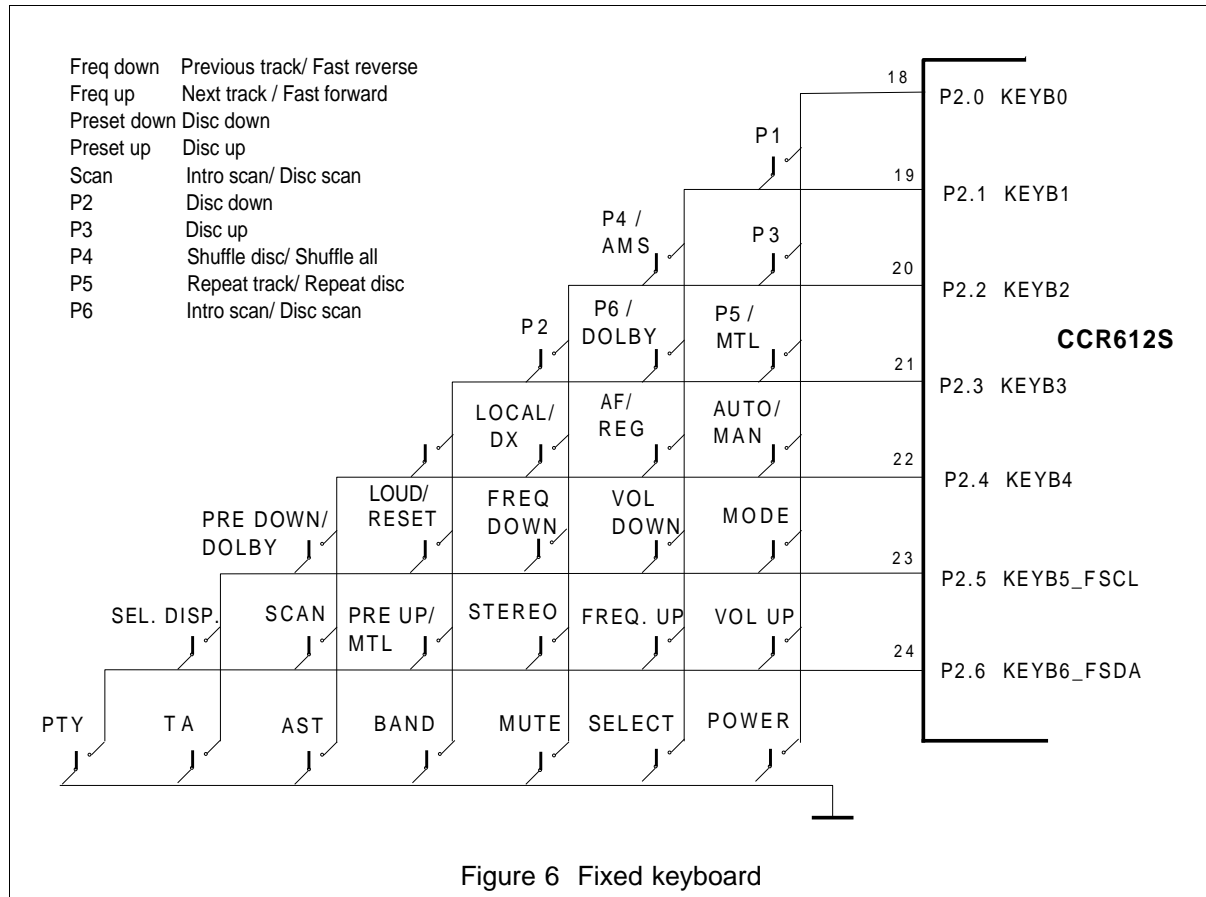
Freq down Previous track/ Fast reverse
Freq up Next track / Fast forward
Preset down Disc down
Preset up Disc up
Scan Intro scan/ Disc scan
P2 Disc down
P3 Disc up
P4 Shuffle disc/ Shuffle all
P5 Repeat track/ Repeat disc
P6 Intro scan/ Disc scan

18
P2.0 KEYB0
P1
19
P2.1 KEYB1
P4 / AMS
P3
20
P2.2 KEYB2
P2
P6 / DOLBY
P5 / MTL
CCR612S
21
P2.3 KEYB3
LOCAL/ DX
AF/ REG
AUTO/ MAN
22
P2.4 KEYB4
PRE DOWN/ DOLBY
LOUD/ RESET
FREQ DOWN
VOL DOWN
MODE
23
P2.5 KEYB5_FSCL
SEL. DISP.
SCAN
PRE UP/ MTL
STEREO
FREQ. UP
VOL UP
24
P2.6 KEYB6_FSDA
PTY
T A
AST
BAND
MUTE
SELECT
POWER

Figure 6 Fixed keyboard